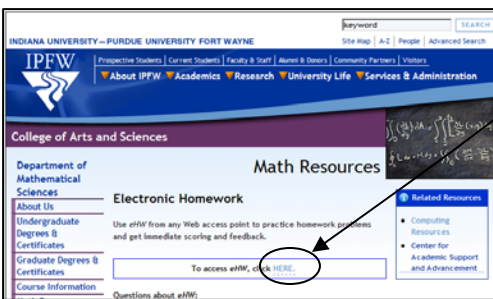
keyword SEARCH

INDIANA UNIVERSITY—PURDUE UNIVERSITY FORT WAYNE

Site Map | A-Z | People | Advanced Search

IPFW

Prospective Students | Current Students | Faculty & Staff | Alumni & Donors | Community Partners | Visitors

About IPFW Academics Research University Life Services & Administration

College of Arts and Sciences

Department of Mathematical Sciences

About Us

Undergraduate Degrees & Certificates

Graduate Degrees & Certificates

Course Information

Math Resources

Electronic Homework

Use eHW from any Web access point to practice homework problems and get immediate scoring and feedback.

To access eHW, click HERE.

Questions about eHW:

Related Resources

Computing Resources

Center for Academic Support and Advancement